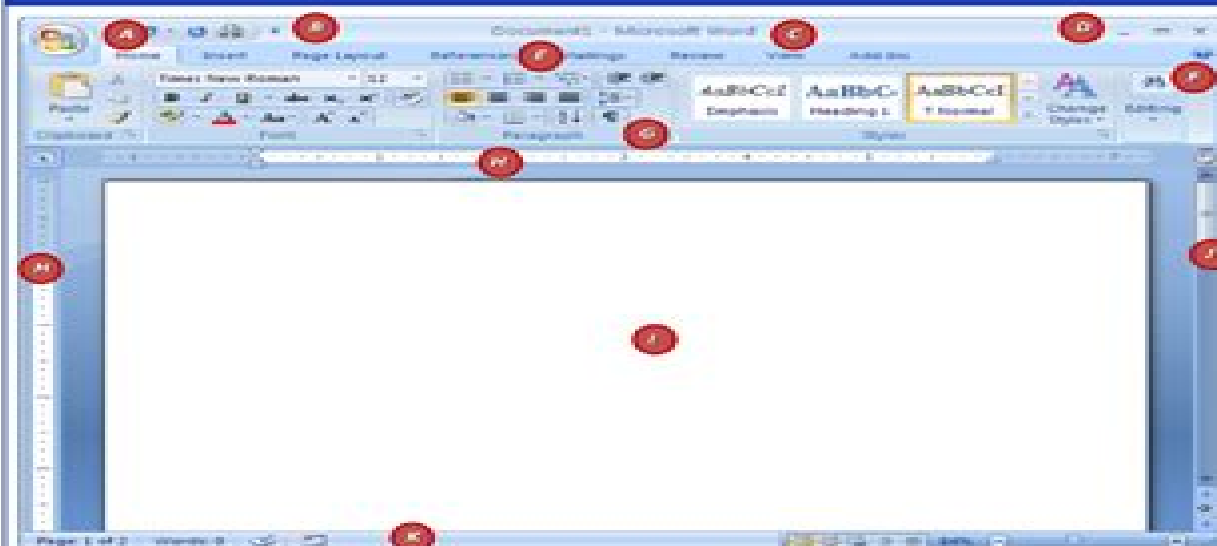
A
B
Document5 - Microsoft Word
C
D
Home
Insert
Page Layout
References
E
Mailings
Review
View
Add-Ins
F
Times New Roman
12
Paste
Clipboard
Font
Paragraph
G
AaBbCcI
Emphasis
AaBbCc
Heading 1
AaBbCcI
¶ Normal
Change Styles
Styles
Editing
H
H
I
J
Page: 1 of 2
Words: 0
K